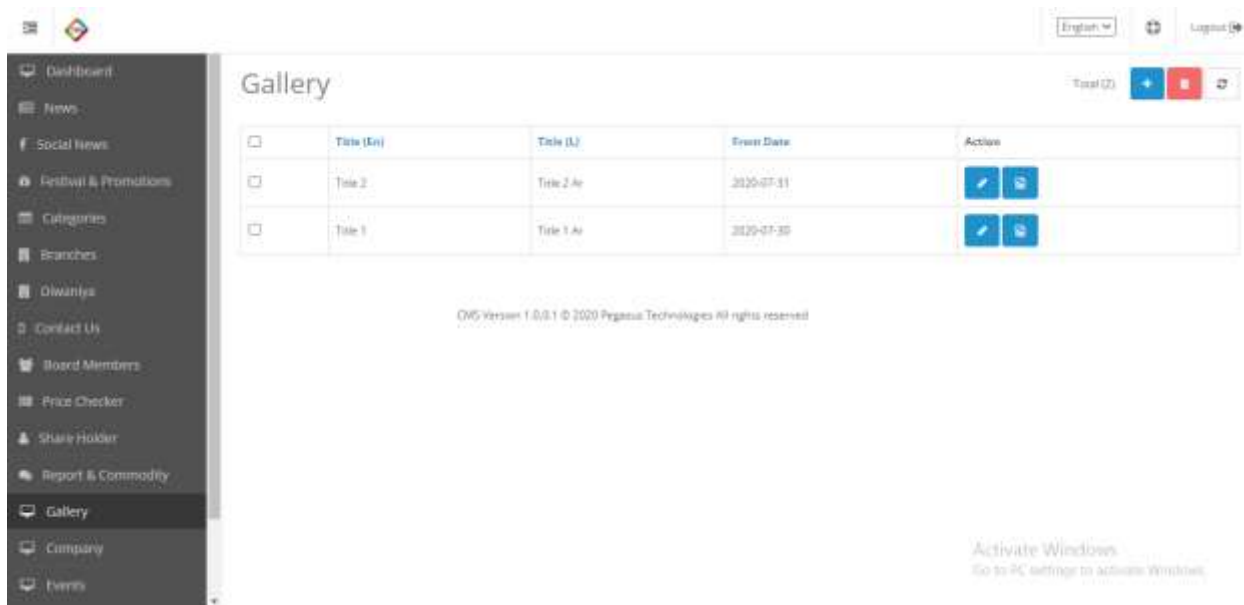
English
Logout

Dashboard
News
Social News
Festival & Promotions
Categories
Branches
Diwaniya
Contact Us
Board Members
Price Checker
Share Holder
Report & Commodity
Gallery
Company
Events

Gallery

Total (2)

| | Title (En) | Title (L) | From Date | Action |
|---|---|---|---|---|
| | Title 2 | Title 2 Ar | 2020-07-31 | |
| | Title 1 | Title 1 Ar | 2020-07-30 | |

CMS Version 1.0.0.1 © 2020 Pegasus Technologies All rights reserved

Activate Windows
Go to PC settings to activate Windows.